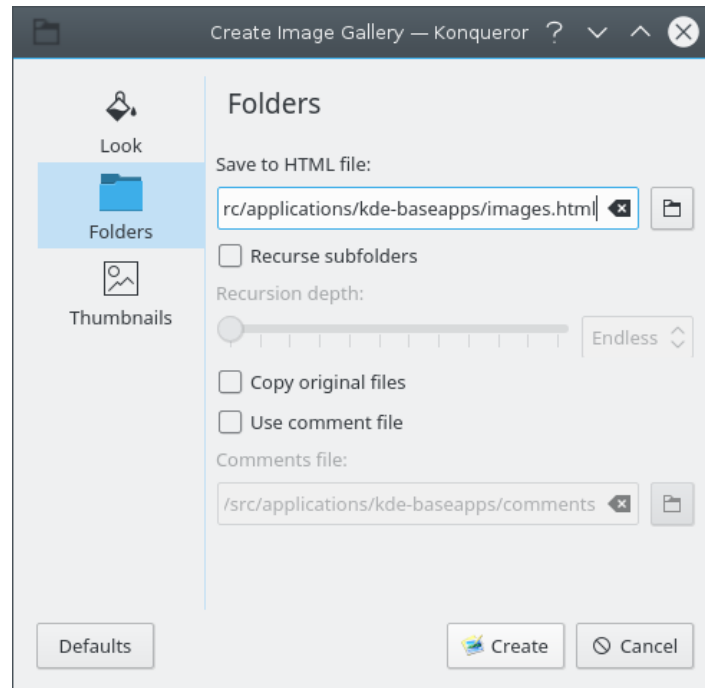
Create Image Gallery — Konqueror ? ✓ ^ ✕

Look

Folders

Thumbnails

Folders

Save to HTML file:

rc/applications/kde-baseapps/images.html

Recurse subfolders

Recursion depth:

Endless

Copy original files

Use comment file

Comments file:

/src/applications/kde-baseapps/comments

Defaults

Create

Cancel